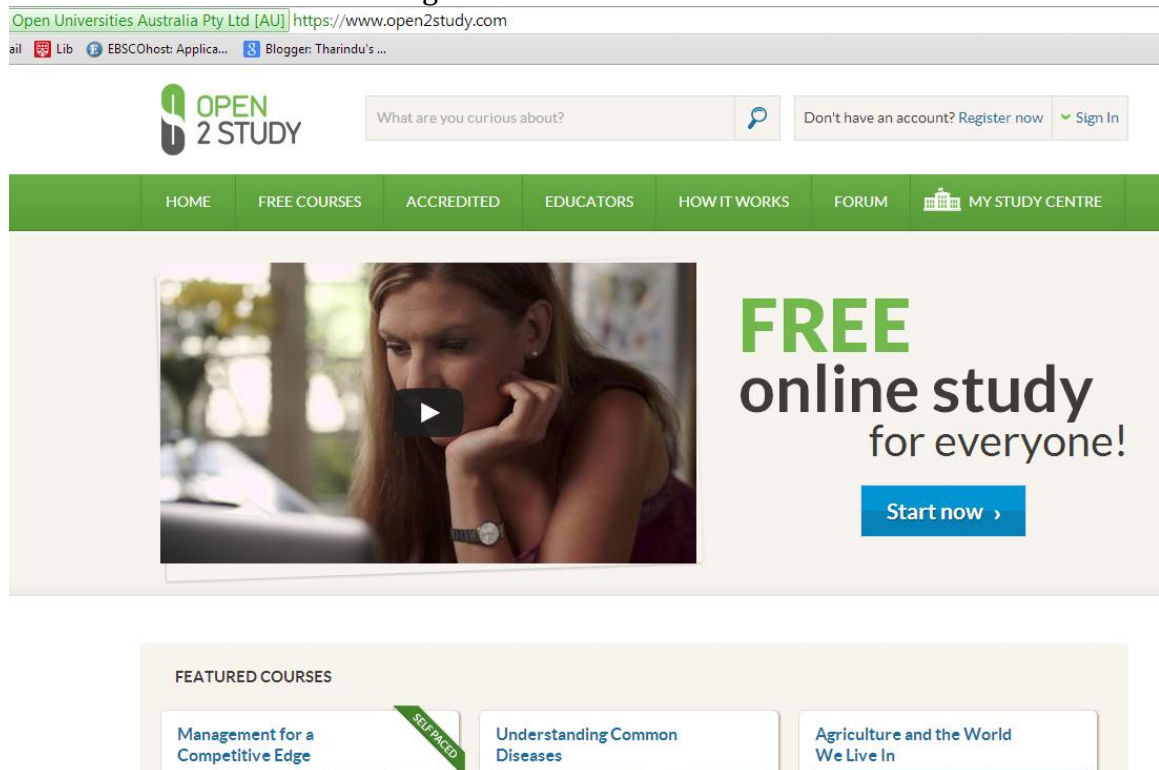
Open Universities Australia Pty Ltd [AU] https://www.open2study.com

ail Lib EBSCOhost: Applica... Blogger: Tharindu's ...

OPEN 2 STUDY

What are you curious about?

Don't have an account? Register now Sign In

HOME FREE COURSES ACCREDITED EDUCATORS HOW IT WORKS FORUM MY STUDY CENTRE

FREE
online study
for everyone!

Start now ›

FEATURED COURSES

Management for a Competitive Edge

SELF PACED

Understanding Common Diseases

Agriculture and the World We Live In